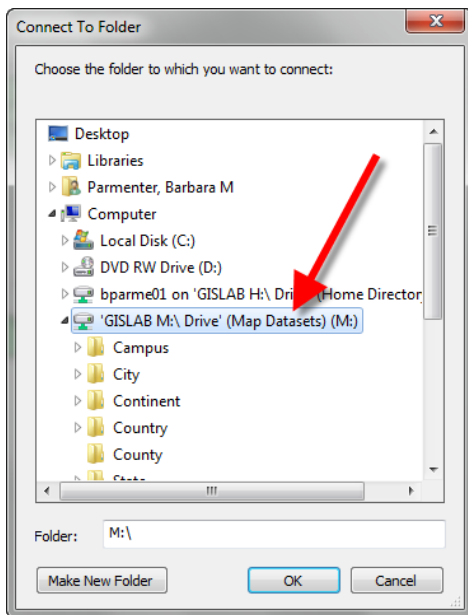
Connect To Folder

Choose the folder to which you want to connect:

Desktop
Libraries
Parmenter, Barbara M
Computer
Local Disk (C:)
DVD RW Drive (D:)
bparme01 on 'GISLAB H:\ Dri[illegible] (Home Director
'GISLAB M:\ Drive' (Map Datasets) (M:)
Campus
City
Continent
Country
County
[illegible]

Folder: M:\

Make New Folder
OK
Cancel